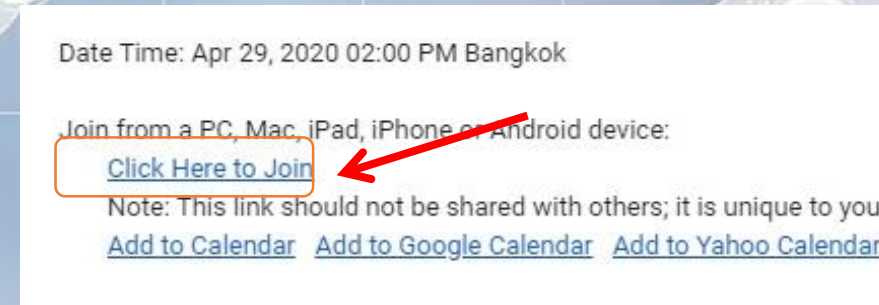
Date Time: Apr 29, 2020 02:00 PM Bangkok

Join from a PC, Mac, iPad, iPhone or Android device:

Click Here to Join

Note: This link should not be shared with others; it is unique to you

Add to Calendar Add to Google Calendar Add to Yahoo Calendar